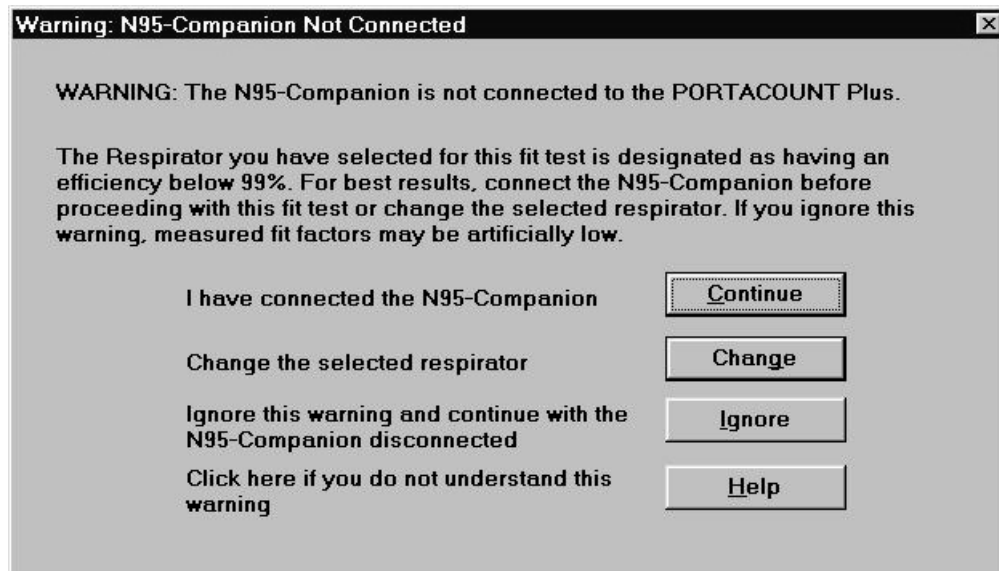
Warning: N95-Companion Not Connected

WARNING: The N95-Companion is not connected to the PORTACOUNT Plus.

The Respirator you have selected for this fit test is designated as having an efficiency below 99%. For best results, connect the N95-Companion before proceeding with this fit test or change the selected respirator. If you ignore this warning, measured fit factors may be artificially low.

I have connected the N95-Companion

Continue

Change the selected respirator

Change

Ignore this warning and continue with the N95-Companion disconnected

Ignore

Click here if you do not understand this warning

Help